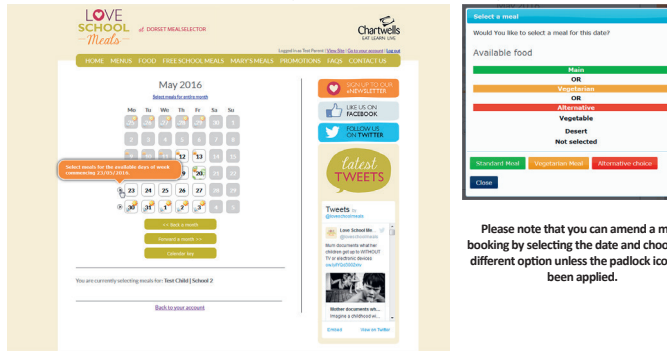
LOVE SCHOOL Meals of DORSET MEALSELECTOR

Chartwells EAT LEARN LIVE

Logged in as Test Parent | View Site | Go to your account | Log out

HOME MENUS FOOD FREE SCHOOL MEALS MARY'S MEALS PROMOTIONS FAQS CONTACT US

May 2016

Select meals for entire month

| Mo | Tu | We | Th | Fr | Sa | Su |
|---|---|---|---|---|---|---|
| 25 | 26 | 27 | 28 | 29 | 30 | 1 |
| 2 | 3 | 4 | 5 | 6 | 7 | 8 |
| 9 | 10 | 11 | 12 | 13 | 14 | 15 |
| 16 | 17 | 18 | 19 | 20 | 21 | 22 |
| 23 | 24 | 25 | 26 | 27 | 28 | 29 |
| 30 | 31 | 1 | 2 | 3 | 4 | 5 |

Select meals for the available days of week commencing 23/05/2016.

<< Back a month

Forward a month >>

Calendar key

You are currently selecting meals for: Test Child | School 2

Back to your account

SIGN UP TO OUR eNEWSLETTER

LIKE US ON FACEBOOK

FOLLOW US ON TWITTER

latest TWEETS

Tweets by @loveschoolmeals

Love School Me... @loveschoolmeals

Mum documents what her children get up to WITHOUT TV or electronic devices ow.ly/4nSNMm

Mother documents wh... Imagine a childhood w...

Embed View on Twitter

Select a meal

Would You like to select a meal for this date?

Available food

Main
OR
Vegetarian
OR
Alternative
Vegetable
Desert
Not selected

Standard Meal Vegetarian Meal Alternative choice

Close

Please note that you can amend a m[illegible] booking by selecting the date and choo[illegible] different option unless the padlock ico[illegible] been applied.